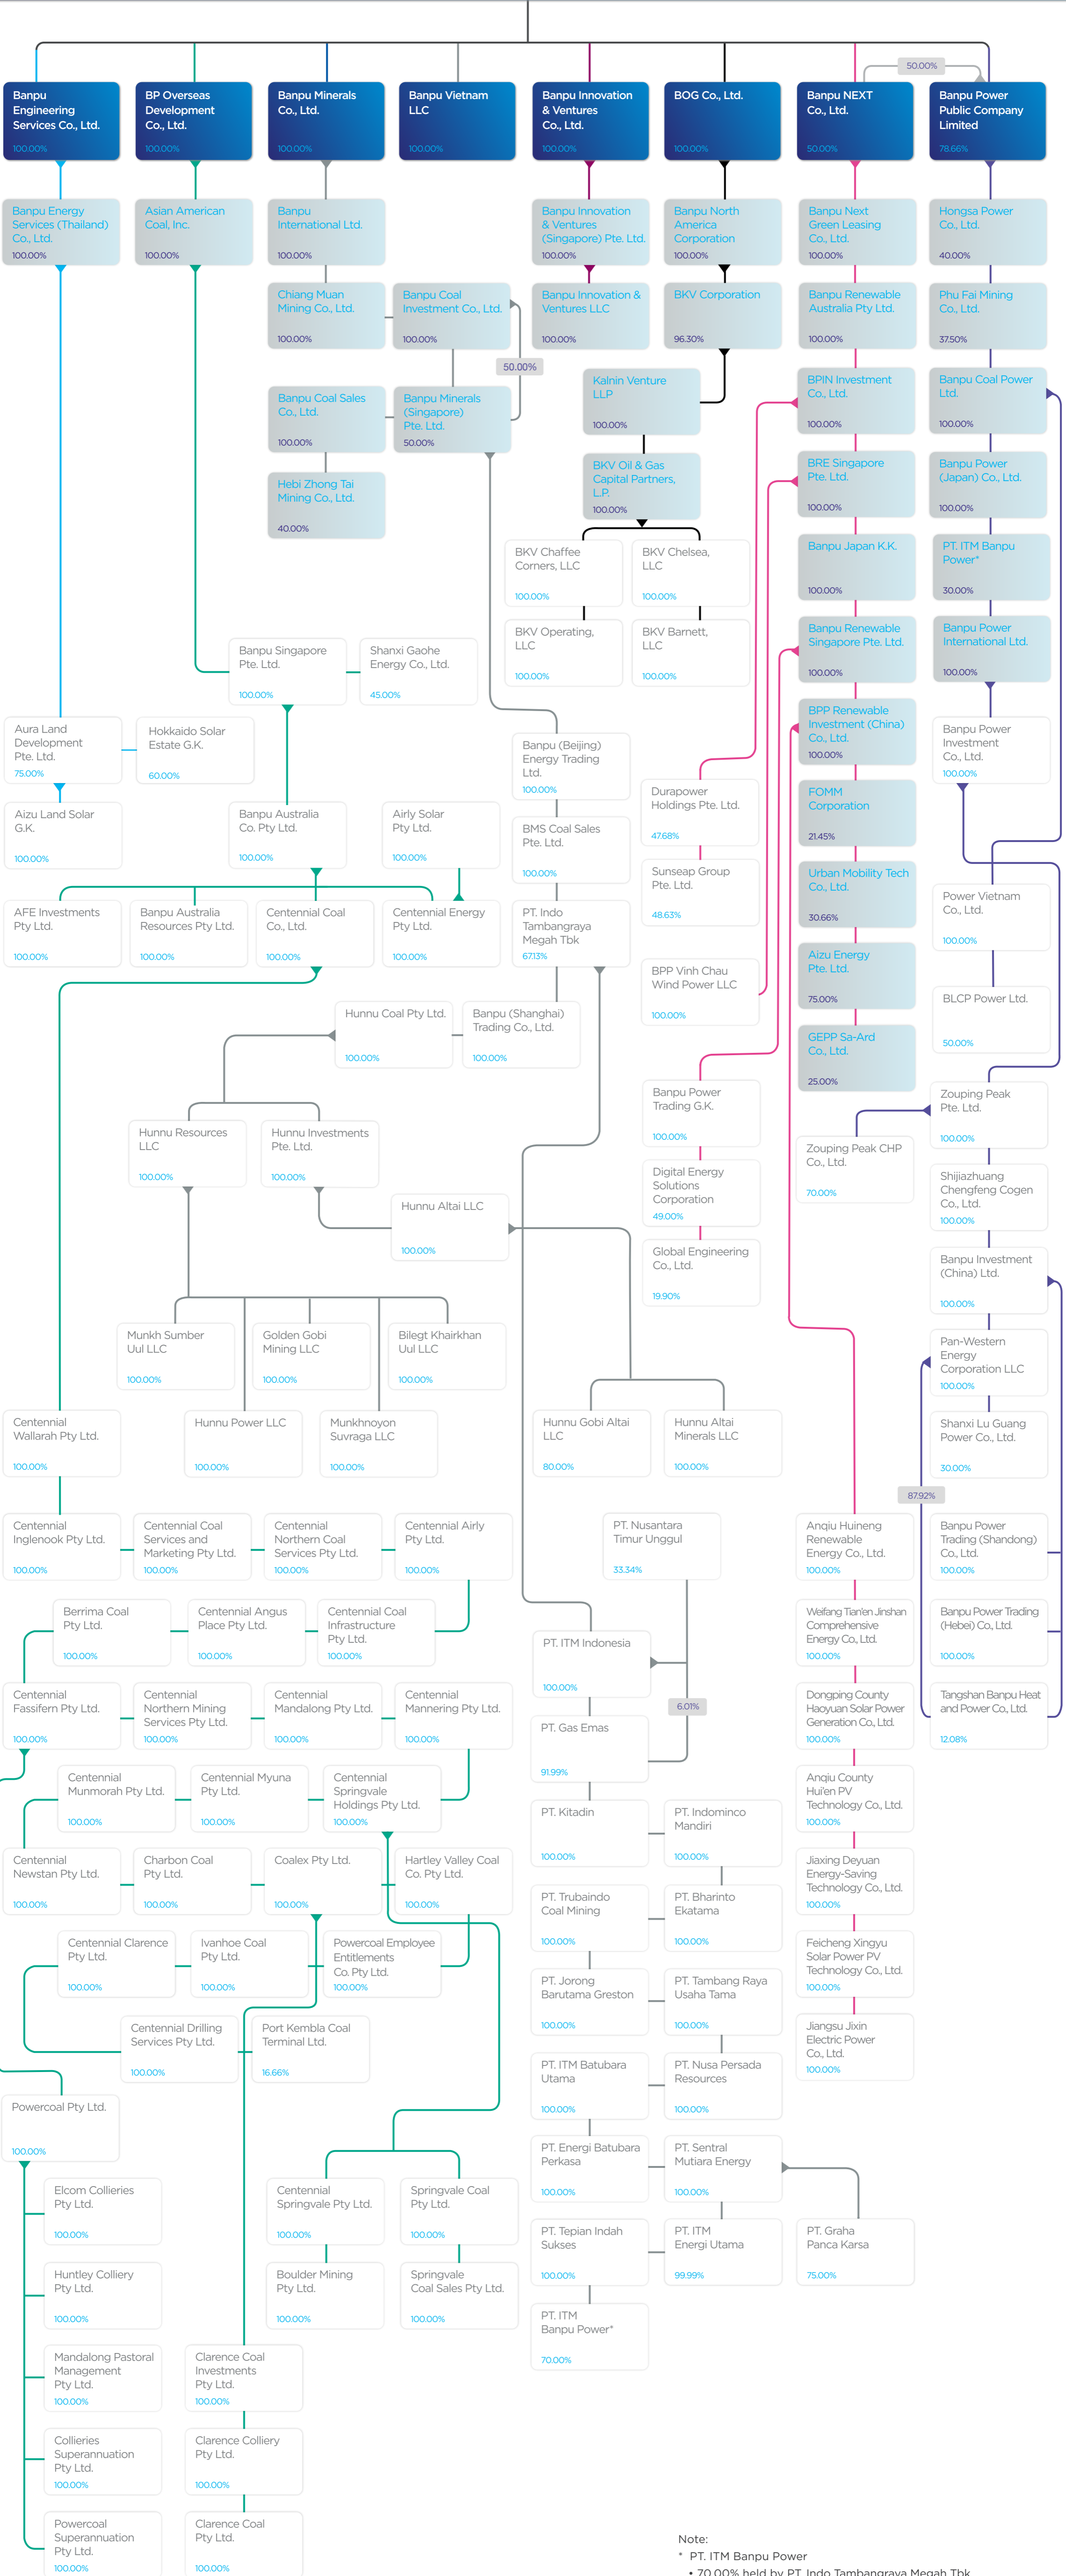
50.00%

Banpu Engineering Services Co., Ltd.
100.00%

BP Overseas Development Co., Ltd.
100.00%

Banpu Minerals Co., Ltd.
100.00%

Banpu Vietnam LLC
100.00%

Banpu Innovation & Ventures Co., Ltd.
100.00%

BOG Co., Ltd.
100.00%

Banpu NEXT Co., Ltd.
50.00%

Banpu Power Public Company Limited
78.66%

Banpu Energy Services (Thailand) Co., Ltd.
100.00%

Asian American Coal, Inc.
100.00%

Banpu International Ltd.
100.00%

Banpu Innovation & Ventures (Singapore) Pte. Ltd.
100.00%

Banpu North America Corporation
100.00%

Banpu Next Green Leasing Co., Ltd.
100.00%

Hongsa Power Co., Ltd.
40.00%

Chiang Muan Mining Co., Ltd.
100.00%

Banpu Coal Investment Co., Ltd.
100.00%

Banpu Innovation & Ventures LLC
100.00%

BKV Corporation
96.30%

Banpu Renewable Australia Pty Ltd.
100.00%

Phu Fai Mining Co., Ltd.
37.50%

50.00%

Kalnin Venture LLP
100.00%

BPIN Investment Co., Ltd.
100.00%

Banpu Coal Power Ltd.
100.00%

Banpu Coal Sales Co., Ltd.
100.00%

Banpu Minerals (Singapore) Pte. Ltd.
50.00%

BKV Oil & Gas Capital Partners, L.P.
100.00%

BRE Singapore Pte. Ltd.
100.00%

Banpu Power (Japan) Co., Ltd.
100.00%

Hebi Zhong Tai Mining Co., Ltd.
40.00%

BKV Chaffee Corners, LLC
100.00%

BKV Chelsea, LLC
100.00%

Banpu Japan K.K.
100.00%

PT. ITM Banpu Power*
30.00%

BKV Operating, LLC
100.00%

BKV Barnett, LLC
100.00%

Banpu Renewable Singapore Pte. Ltd.
100.00%

Banpu Power International Ltd.
100.00%

Banpu Singapore Pte. Ltd.
100.00%

Shanxi Gaohe Energy Co., Ltd.
45.00%

BPP Renewable Investment (China) Co., Ltd.
100.00%

Aura Land Development Pte. Ltd.
75.00%

Hokkaido Solar Estate G.K.
60.00%

Banpu (Beijing) Energy Trading Ltd.
100.00%

Banpu Power Investment Co., Ltd.
100.00%

Durapower Holdings Pte. Ltd.
47.68%

FOMM Corporation
21.45%

Aizu Land Solar G.K.
100.00%

Banpu Australia Co. Pty Ltd.
100.00%

Airly Solar Pty Ltd.
100.00%

BMS Coal Sales Pte. Ltd.
100.00%

Sunseap Group Pte. Ltd.
48.63%

Urban Mobility Tech Co., Ltd.
30.66%

Power Vietnam Co., Ltd.
100.00%

AFE Investments Pty Ltd.
100.00%

Banpu Australia Resources Pty Ltd.
100.00%

Centennial Coal Co., Ltd.
100.00%

Centennial Energy Pty Ltd.
100.00%

PT. Indo Tambangraya Megah Tbk
67.13%

Aizu Energy Pte. Ltd.
75.00%

BPP Vinh Chau Wind Power LLC
100.00%

BLCP Power Ltd.
50.00%

Hunnu Coal Pty Ltd.
100.00%

Banpu (Shanghai) Trading Co., Ltd.
100.00%

GEPP Sa-Ard Co., Ltd.
25.00%

Banpu Power Trading G.K.
100.00%

Zouping Peak Pte. Ltd.
100.00%

Hunnu Resources LLC
100.00%

Hunnu Investments Pte. Ltd.
100.00%

Zouping Peak CHP Co., Ltd.
70.00%

Digital Energy Solutions Corporation
49.00%

Shijiazhuang Chengfeng Cogen Co., Ltd.
100.00%

Hunnu Altai LLC
100.00%

Global Engineering Co., Ltd.
19.90%

Banpu Investment (China) Ltd.
100.00%

Munkh Sumber Uul LLC
100.00%

Golden Gobi Mining LLC
100.00%

Bilegt Khairkhan Uul LLC
100.00%

Pan-Western Energy Corporation LLC
100.00%

Centennial Wallarah Pty Ltd.
100.00%

Hunnu Power LLC
100.00%

Munkhnoyon Suvraga LLC
100.00%

Hunnu Gobi Altai LLC
80.00%

Hunnu Altai Minerals LLC
100.00%

Shanxi Lu Guang Power Co., Ltd.
30.00%

87.92%

Centennial Inglenook Pty Ltd.
100.00%

Centennial Coal Services and Marketing Pty Ltd.
100.00%

Centennial Northern Coal Services Pty Ltd.
100.00%

Centennial Airly Pty Ltd.
100.00%

PT. Nusantara Timur Unggul
33.34%

Anqiu Huineng Renewable Energy Co., Ltd.
100.00%

Banpu Power Trading (Shandong) Co., Ltd.
100.00%

Berrima Coal Pty Ltd.
100.00%

Centennial Angus Place Pty Ltd.
100.00%

Centennial Coal Infrastructure Pty Ltd.
100.00%

Weifang Tian'en Jinshan Comprehensive Energy Co., Ltd.
100.00%

Banpu Power Trading (Hebei) Co., Ltd.
100.00%

PT. ITM Indonesia
100.00%

Centennial Fassifern Pty Ltd.
100.00%

Centennial Northern Mining Services Pty Ltd.
100.00%

Centennial Mandalong Pty Ltd.
100.00%

Centennial Mannering Pty Ltd.
100.00%

6.01%

PT. Gas Emas
91.99%

Dongping County Haoyuan Solar Power Generation Co., Ltd.
100.00%

Tangshan Banpu Heat and Power Co., Ltd.
12.08%

Centennial Munmorah Pty Ltd.
100.00%

Centennial Myuna Pty Ltd.
100.00%

Centennial Springvale Holdings Pty Ltd.
100.00%

Anqiu County Hui'en PV Technology Co., Ltd.
100.00%

PT. Kitadin
100.00%

PT. Indominco Mandiri
100.00%

Centennial Newstan Pty Ltd.
100.00%

Charbon Coal Pty Ltd.
100.00%

Coalex Pty Ltd.
100.00%

Hartley Valley Coal Co. Pty Ltd.
100.00%

Jiaxing Deyuan Energy-Saving Technology Co., Ltd.
100.00%

PT. Trubaindo Coal Mining
100.00%

PT. Bharinto Ekatama
100.00%

Centennial Clarence Pty Ltd.
100.00%

Ivanhoe Coal Pty Ltd.
100.00%

Powercoal Employee Entitlements Co. Pty Ltd.
100.00%

Feicheng Xingyu Solar Power PV Technology Co., Ltd.
100.00%

PT. Jorong Barutama Greston
100.00%

PT. Tambang Raya Usaha Tama
100.00%

Centennial Drilling Services Pty Ltd.
100.00%

Port Kembla Coal Terminal Ltd.
16.66%

Jiangsu Jixin Electric Power Co., Ltd.
100.00%

Powercoal Pty Ltd.
100.00%

PT. ITM Batubara Utama
100.00%

PT. Nusa Persada Resources
100.00%

PT. Energi Batubara Perkasa
100.00%

PT. Sentral Mutiara Energy
100.00%

Elcom Collieries Pty Ltd.
100.00%

Centennial Springvale Pty Ltd.
100.00%

Springvale Coal Pty Ltd.
100.00%

PT. Tepian Indah Sukses
100.00%

PT. ITM Energi Utama
99.99%

PT. Graha Panca Karsa
75.00%

Huntley Colliery Pty Ltd.
100.00%

Boulder Mining Pty Ltd.
100.00%

Springvale Coal Sales Pty Ltd.
100.00%

PT. ITM Banpu Power*
70.00%

Mandalong Pastoral Management Pty Ltd.
100.00%

Clarence Coal Investments Pty Ltd.
100.00%

Collieries Superannuation Pty Ltd.
100.00%

Clarence Colliery Pty Ltd.
100.00%

Powercoal Superannuation Pty Ltd.
100.00%

Clarence Coal Pty Ltd.
100.00%

Note:
* PT. ITM Banpu Power
• 70.00% held by PT. Indo Tambangraya Megah Tbk